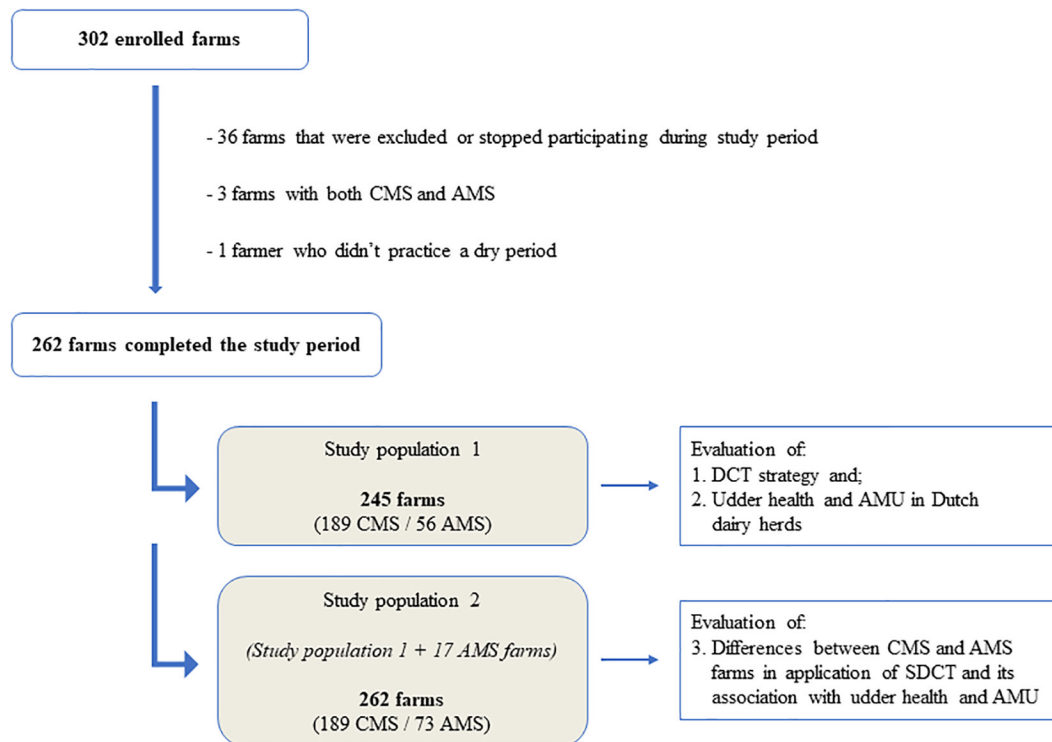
302 enrolled farms

- 36 farms that were excluded or stopped participating during study period

- 3 farms with both CMS and AMS

- 1 farmer who didn't practice a dry period

262 farms completed the study period

Study population 1

245 farms
(189 CMS / 56 AMS)

Evaluation of:
1. DCT strategy and;
2. Udder health and AMU in Dutch dairy herds

Study population 2

(Study population 1 + 17 AMS farms)

262 farms
(189 CMS / 73 AMS)

Evaluation of:
3. Differences between CMS and AMS farms in application of SDCT and its association with udder health and AMU